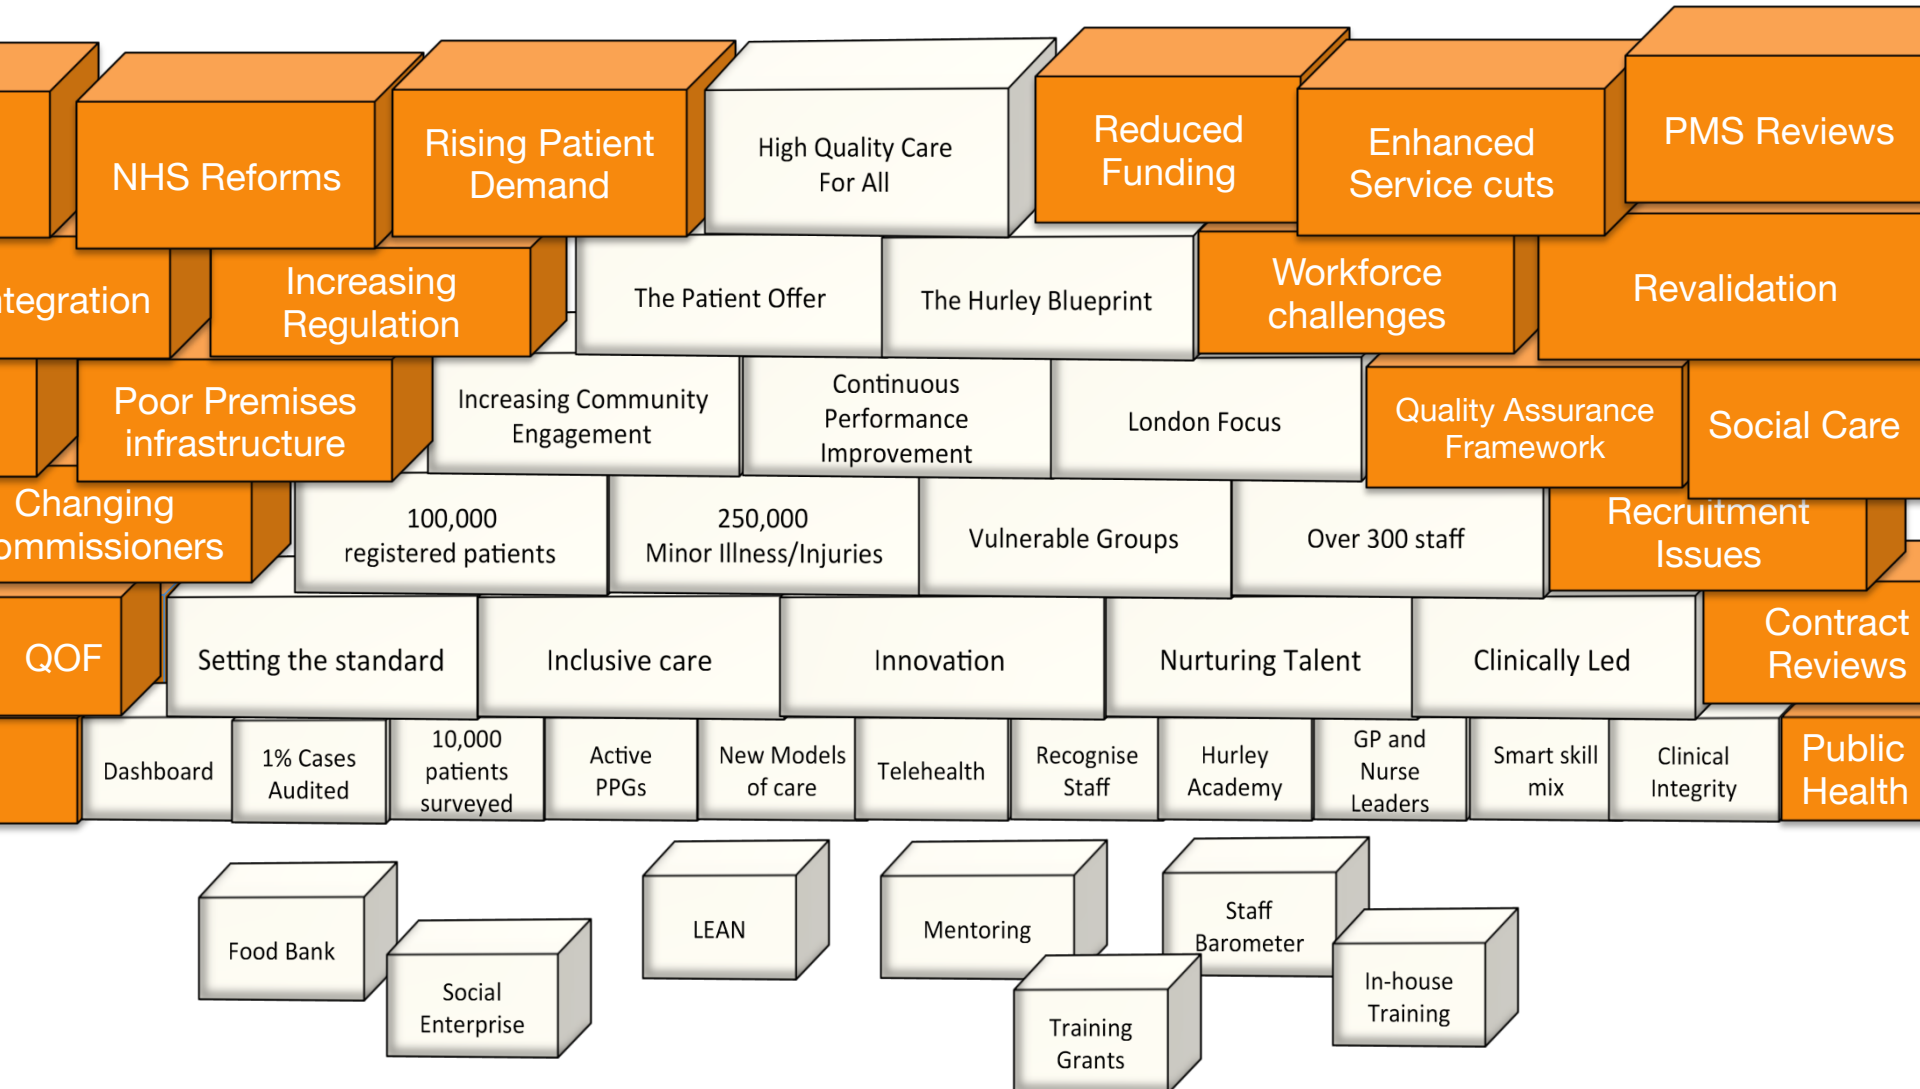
NHS Reforms

Rising Patient Demand

High Quality Care For All

Reduced Funding

Enhanced Service cuts

PMS Reviews

ntegration

Increasing Regulation

The Patient Offer

The Hurley Blueprint

Workforce challenges

Revalidation

Poor Premises infrastructure

Increasing Community Engagement

Continuous Performance Improvement

London Focus

Quality Assurance Framework

Social Care

Changing ommissioners

100,000 registered patients

250,000 Minor Illness/Injuries

Vulnerable Groups

Over 300 staff

Recruitment Issues

QOF

Setting the standard

Inclusive care

Innovation

Nurturing Talent

Clinically Led

Contract Reviews

Dashboard

1% Cases Audited

10,000 patients surveyed

Active PPGs

New Models of care

Telehealth

Recognise Staff

Hurley Academy

GP and Nurse Leaders

Smart skill mix

Clinical Integrity

Public Health

Food Bank

Social Enterprise

LEAN

Mentoring

Training Grants

Staff Barometer

In-house Training